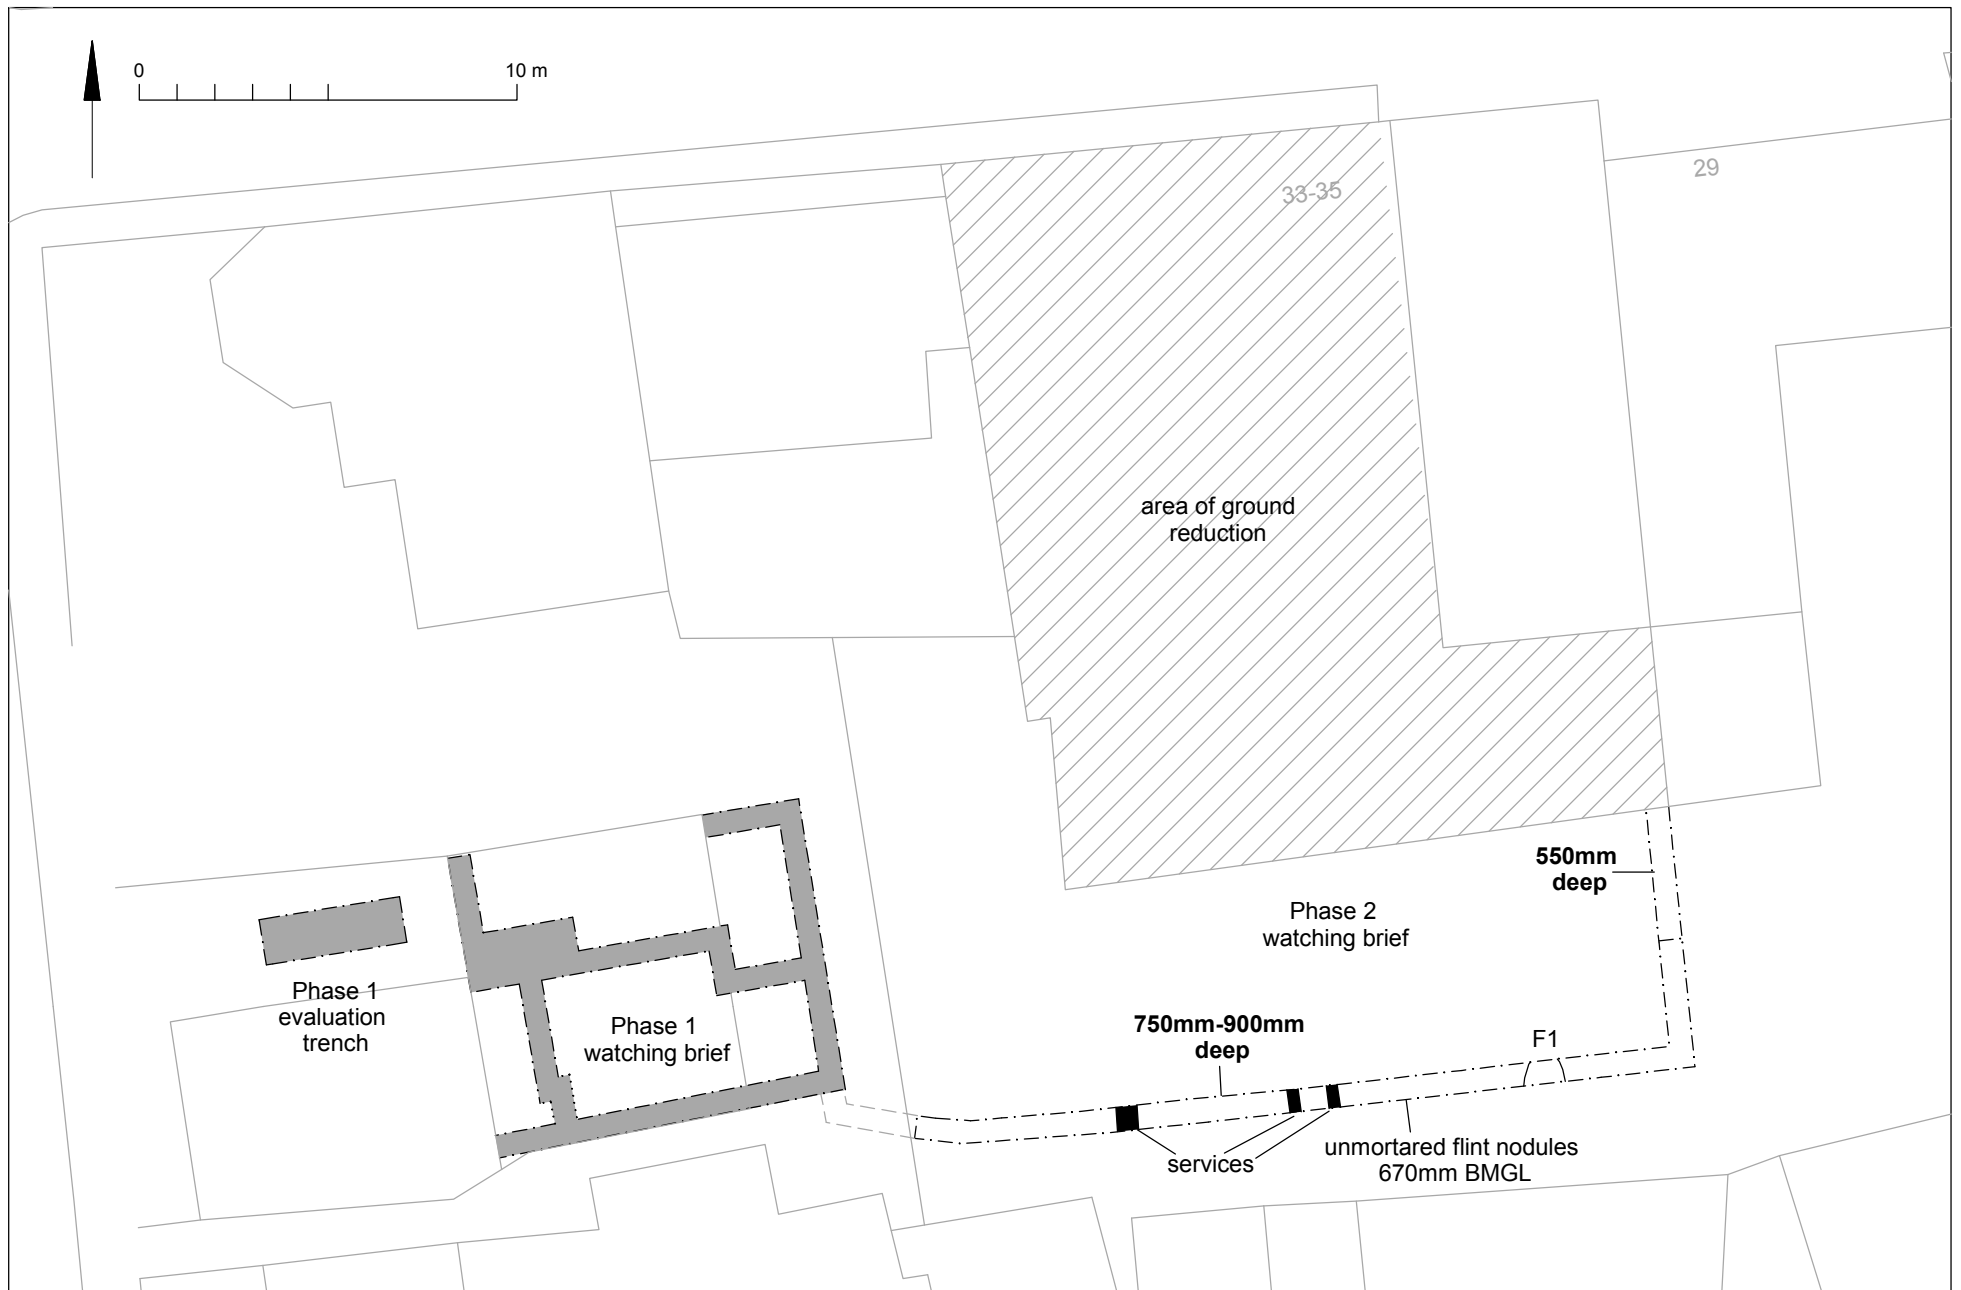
0

10 m

33-35

29

area of ground reduction

550mm deep

Phase 2 watching brief

Phase 1 evaluation trench

Phase 1 watching brief

750mm-900mm deep

F1

services

unmortared flint nodules 670mm BMGL